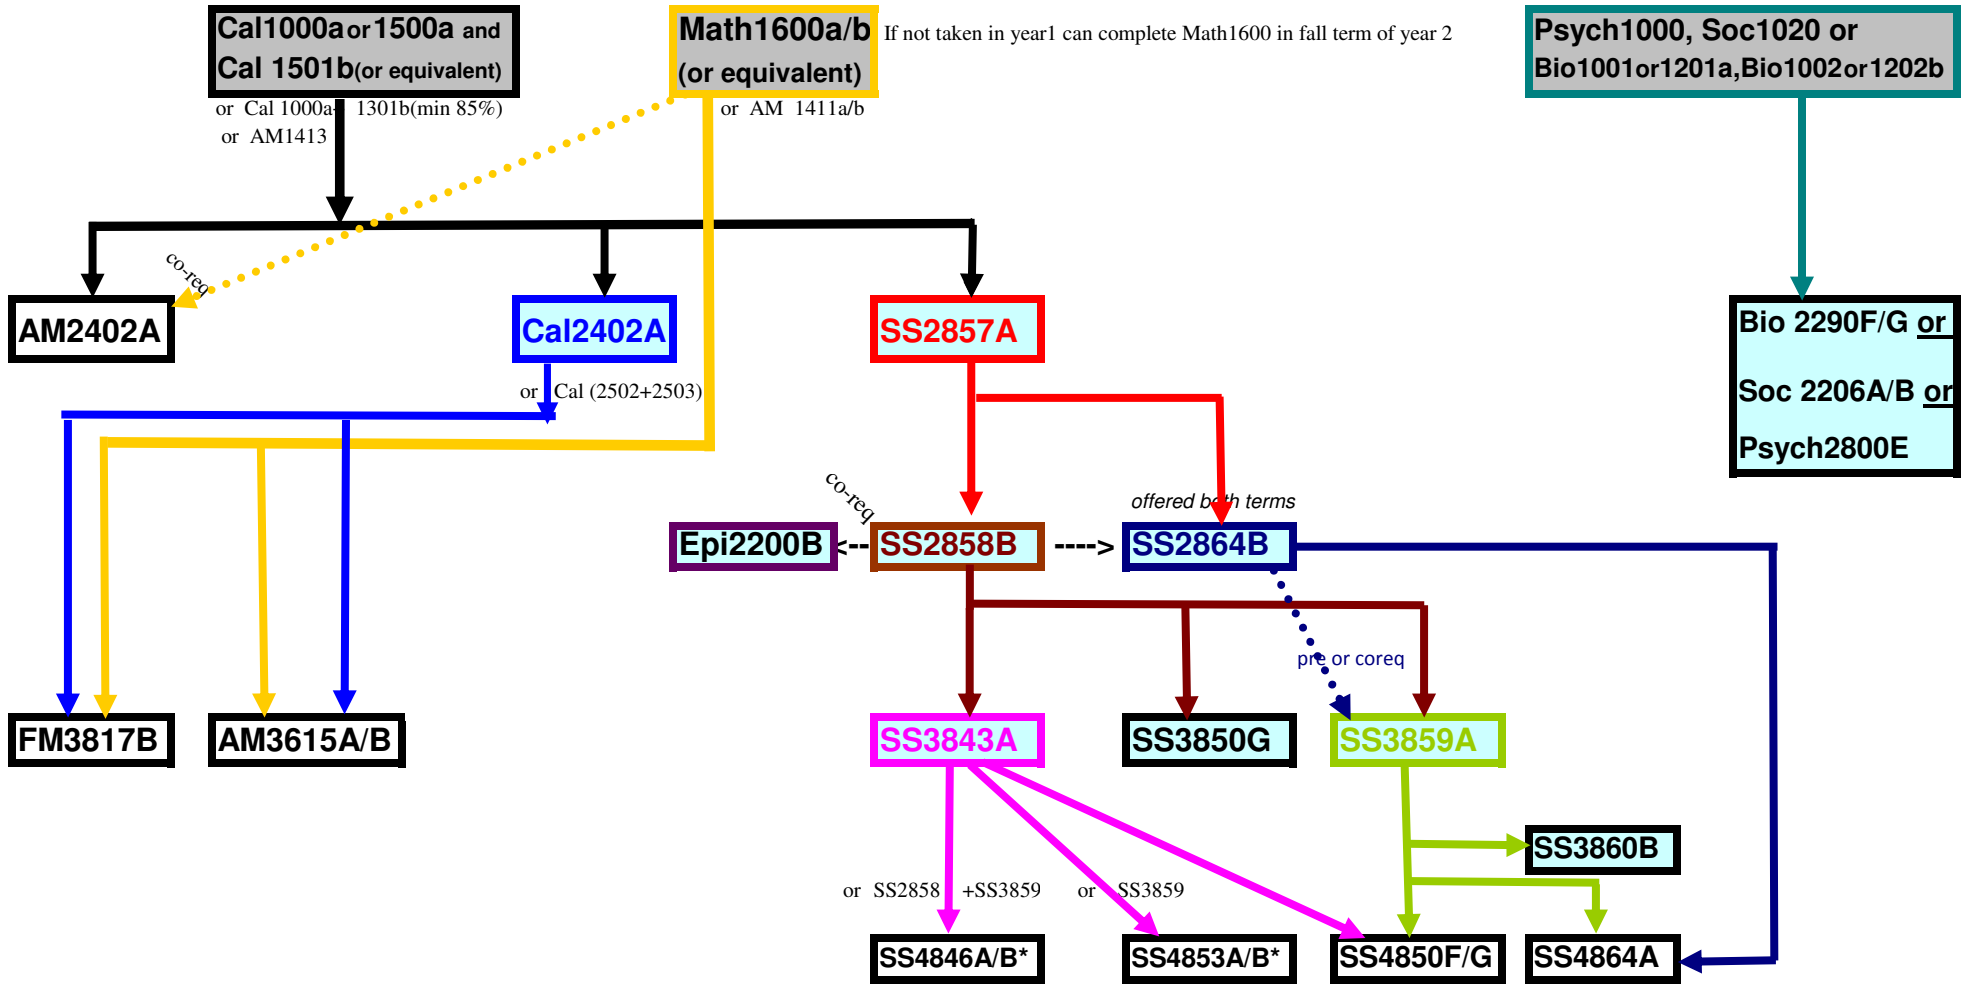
Cal1000a or 1500a and Cal 1501b(or equivalent)

or Cal 1000a+ 1301b(min 85%) or AM1413

Math1600a/b (or equivalent)

If not taken in year1 can complete Math1600 in fall term of year 2

or AM 1411a/b

Psych1000, Soc1020 or Bio1001or1201a,Bio1002or1202b

co-req

AM2402A

Cal2402A

SS2857A

Bio 2290F/G or

Soc 2206A/B or

Psych2800E

or Cal (2502+2503)

co-req

offered b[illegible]h terms

Epi2200B

SS2858B

SS2864B

pre or coreq

FM3817B

AM3615A/B

SS3843A

SS3850G

SS3859A

SS3860B

or SS2858 +SS3859

or SS3859

SS4846A/B*

SS4853A/B*

SS4850F/G

SS4864A